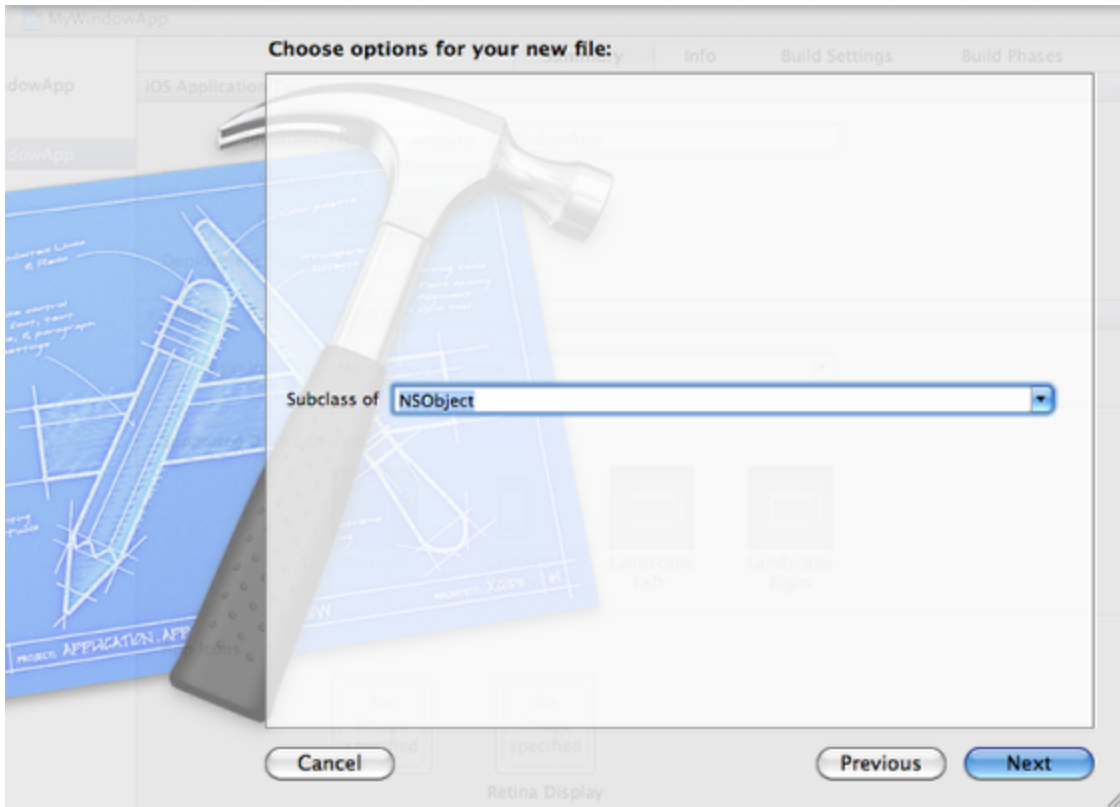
MyWindowApp

dowApp

iOS Application

dowApp

Choose options for your new file:

Summary

Info

Build Settings

Build Phases

Subclass of NSObject

Landscape Left

Landscape Right

APPLICATION.APP

No image specified

No image specified

Retina Display

Cancel

Previous

Next